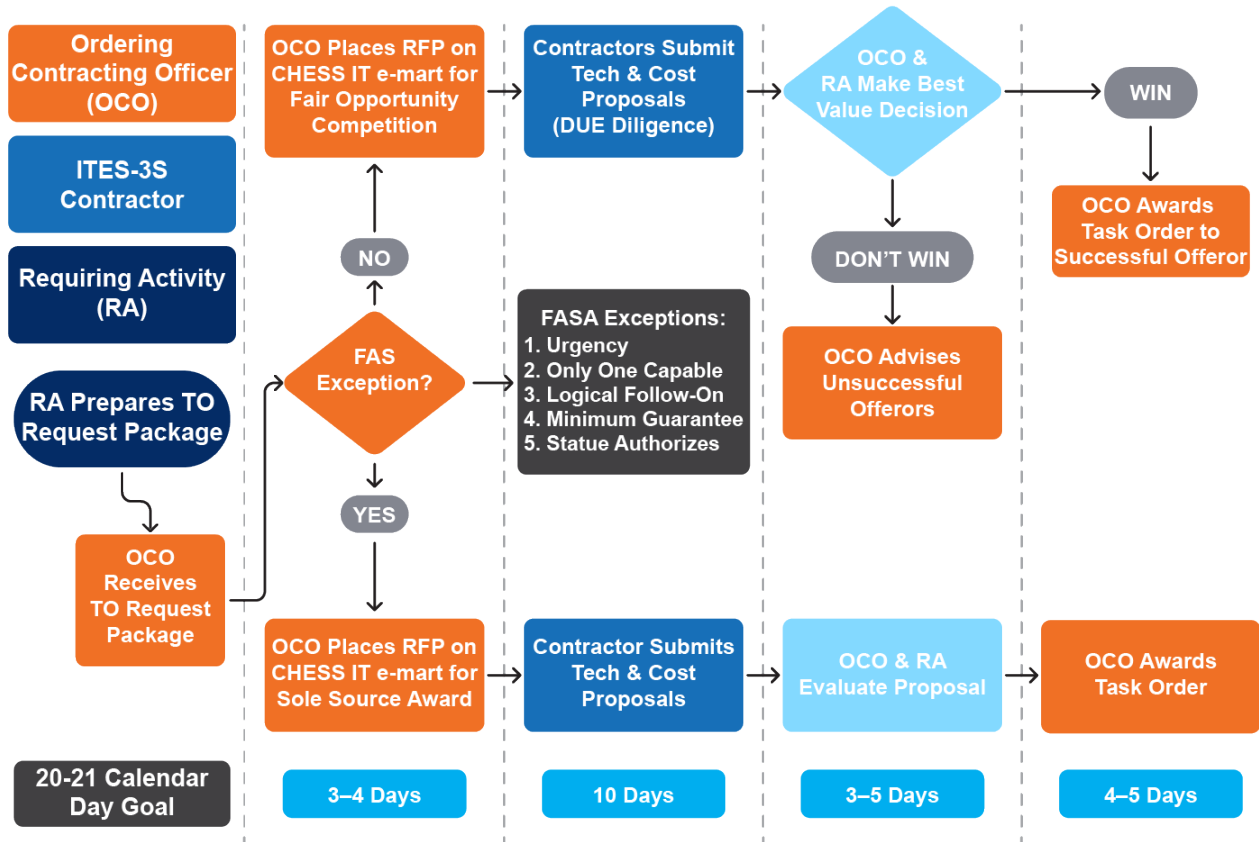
Ordering Contracting Officer (OCO)

ITES-3S Contractor

Requiring Activity (RA)

RA Prepares TO Request Package

OCO Receives TO Request Package

OCO Places RFP on CHESS IT e-mart for Fair Opportunity Competition

NO

FAS Exception?

YES

OCO Places RFP on CHESS IT e-mart for Sole Source Award

Contractors Submit Tech & Cost Proposals (DUE Diligence)

FASA Exceptions:
1. Urgency
2. Only One Capable
3. Logical Follow-On
4. Minimum Guarantee
5. Statue Authorizes

Contractor Submits Tech & Cost Proposals

OCO & RA Make Best Value Decision

DON'T WIN

OCO Advises Unsuccessful Offerors

OCO & RA Evaluate Proposal

WIN

OCO Awards Task Order to Successful Offeror

OCO Awards Task Order

20-21 Calendar Day Goal

3–4 Days

10 Days

3–5 Days

4–5 Days